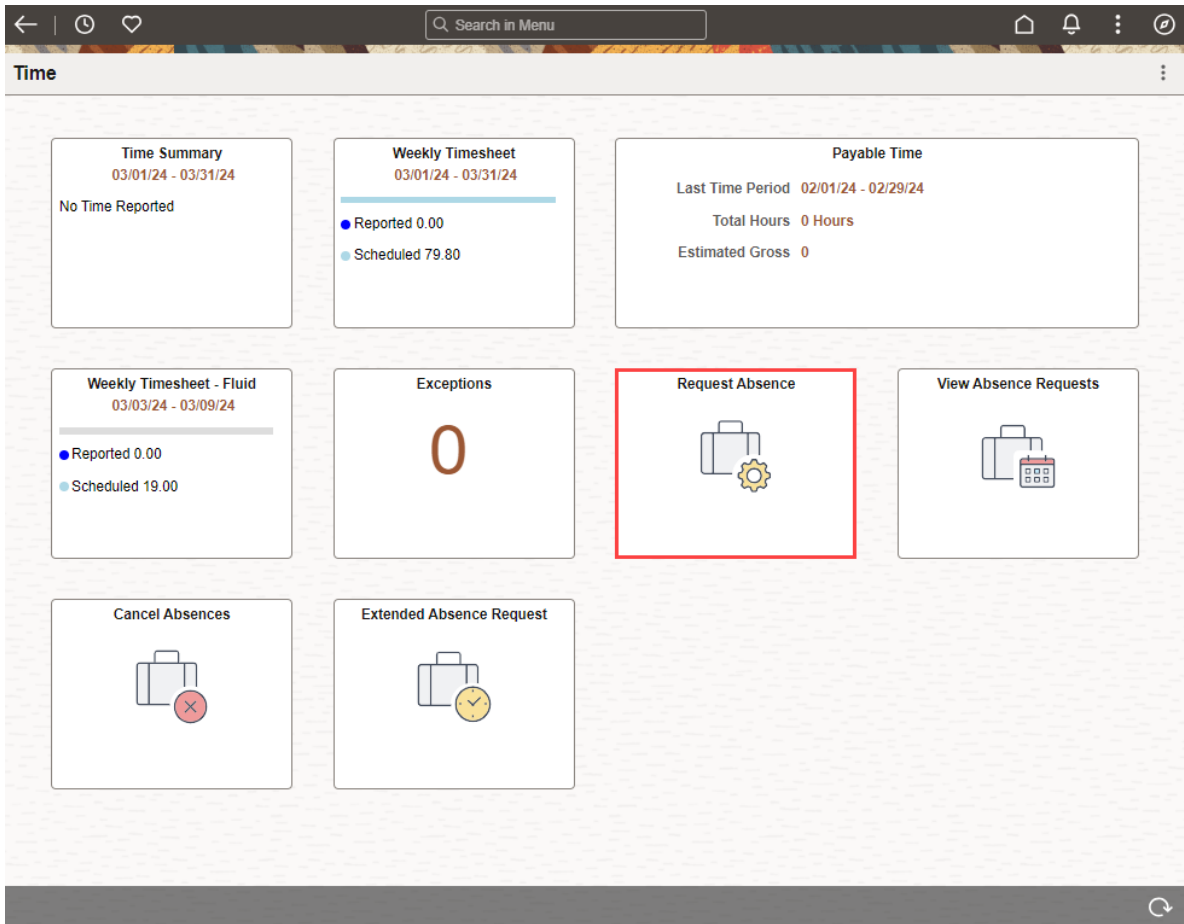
Search in Menu

Time

Time Summary
03/01/24 - 03/31/24
No Time Reported

Weekly Timesheet
03/01/24 - 03/31/24
Reported 0.00
Scheduled 79.80

Payable Time
Last Time Period 02/01/24 - 02/29/24
Total Hours 0 Hours
Estimated Gross 0

Weekly Timesheet - Fluid
03/03/24 - 03/09/24
Reported 0.00
Scheduled 19.00

Exceptions
0

Request Absence

View Absence Requests

Cancel Absences

Extended Absence Request